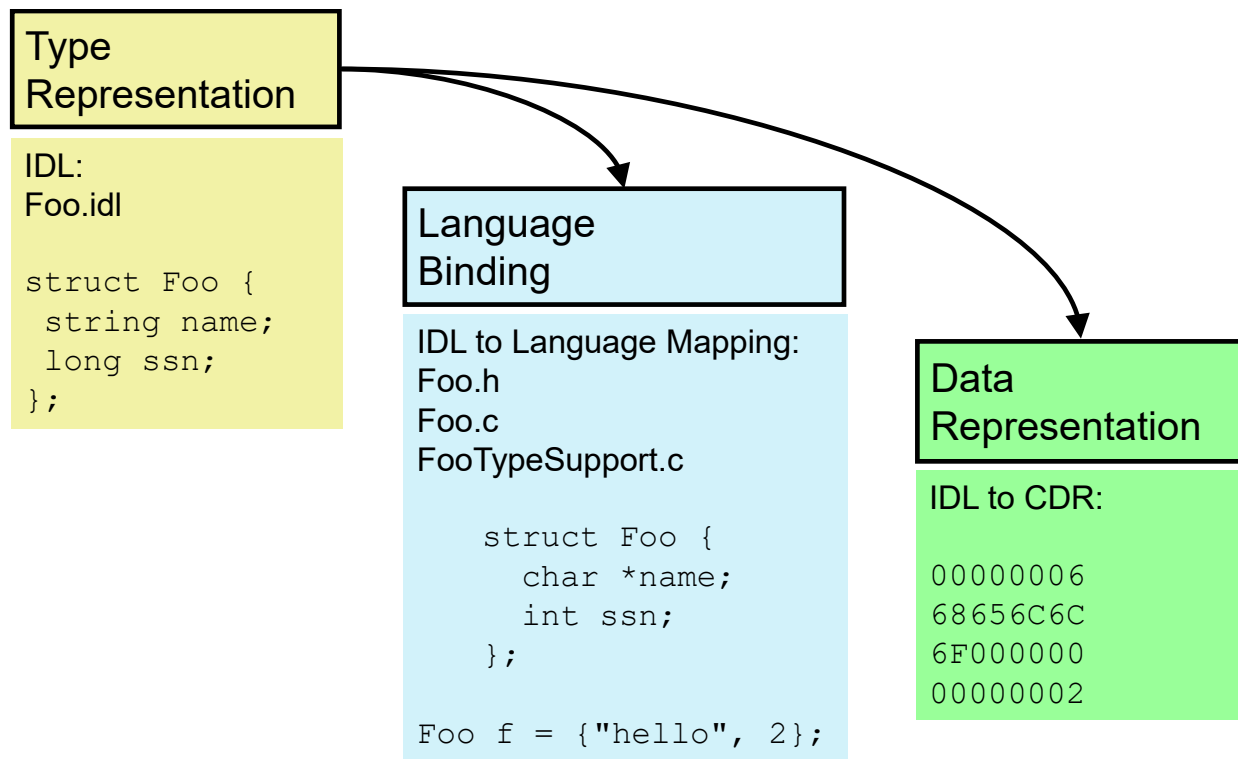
Type Representation

IDL:
Foo.idl

struct Foo {
string name;
long ssn;
};

Language Binding

IDL to Language Mapping:
Foo.h
Foo.c
FooTypeSupport.c

struct Foo {
char *name;
int ssn;
};

Foo f = {"hello", 2};

Data Representation

IDL to CDR:

00000006
68656C6C
6F000000
00000002